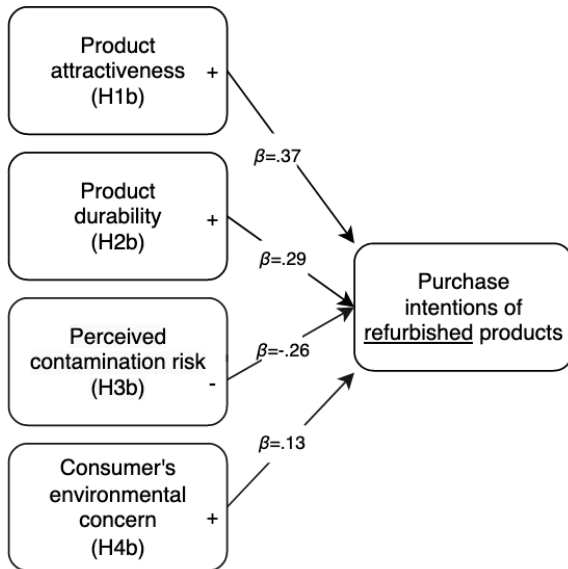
Product attractiveness (H1b)

+

$\beta$=.37

Product durability (H2b)

+

$\beta$=.29

Perceived contamination risk (H3b)

-

$\beta$=-.26

Consumer's environmental concern (H4b)

+

$\beta$=.13

Purchase intentions of refurbished products